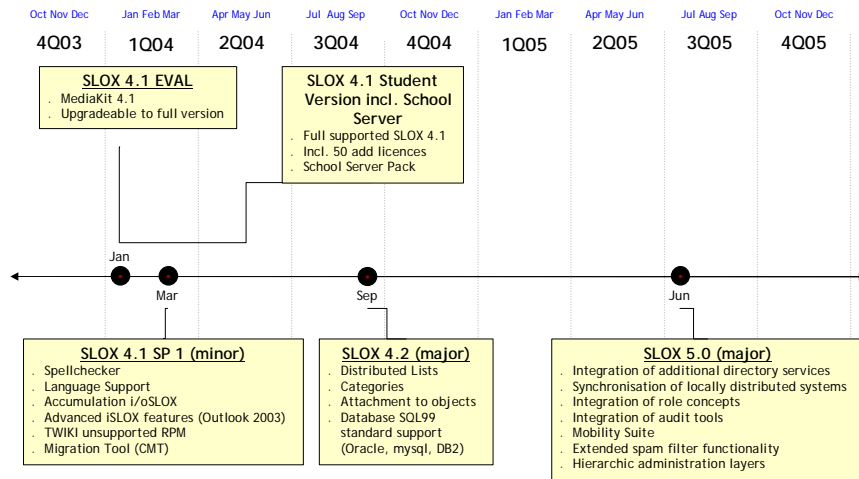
Oct Nov Dec
4Q03

Jan Feb Mar
1Q04

Apr May Jun
2Q04

Jul Aug Sep
3Q04

Oct Nov Dec
4Q04

Jan Feb Mar
1Q05

Apr May Jun
2Q05

Jul Aug Sep
3Q05

Oct Nov Dec
4Q05

SLOX 4.1 EVAL
. MediaKit 4.1
. Upgradeable to full version

SLOX 4.1 Student Version incl. School Server
. Full supported SLOX 4.1
. Incl. 50 add licences
. School Server Pack

Jan

Mar

Sep

Jun

SLOX 4.1 SP 1 (minor)
. Spellchecker
. Language Support
. Accumulation i/oSLOX
. Advanced iSLOX features (Outlook 2003)
. TWIKI unsupported RPM
. Migration Tool (CMT)

SLOX 4.2 (major)
. Distributed Lists
. Categories
. Attachment to objects
. Database SQL99 standard support (Oracle, mysql, DB2)

SLOX 5.0 (major)
. Integration of additional directory services
. Synchronisation of locally distributed systems
. Integration of role concepts
. Integration of audit tools
. Mobility Suite
. Extended spam filter functionality
. Hierarchic administration layers